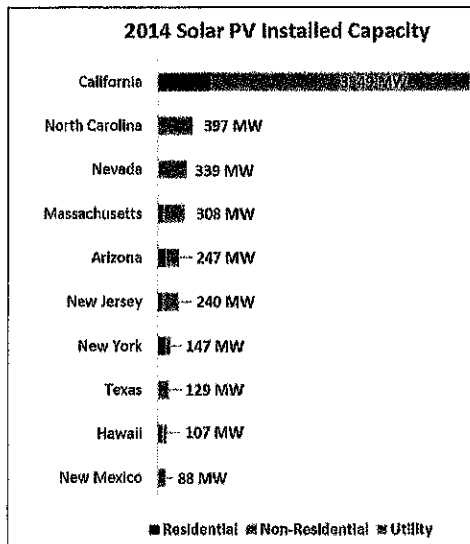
2014 Solar PV Installed Capacity

California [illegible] MW

North Carolina 397 MW

Nevada 339 MW

Massachusetts 308 MW

Arizona 247 MW

New Jersey 240 MW

New York 147 MW

Texas 129 MW

Hawaii 107 MW

New Mexico 88 MW

Residential Non-Residential Utility